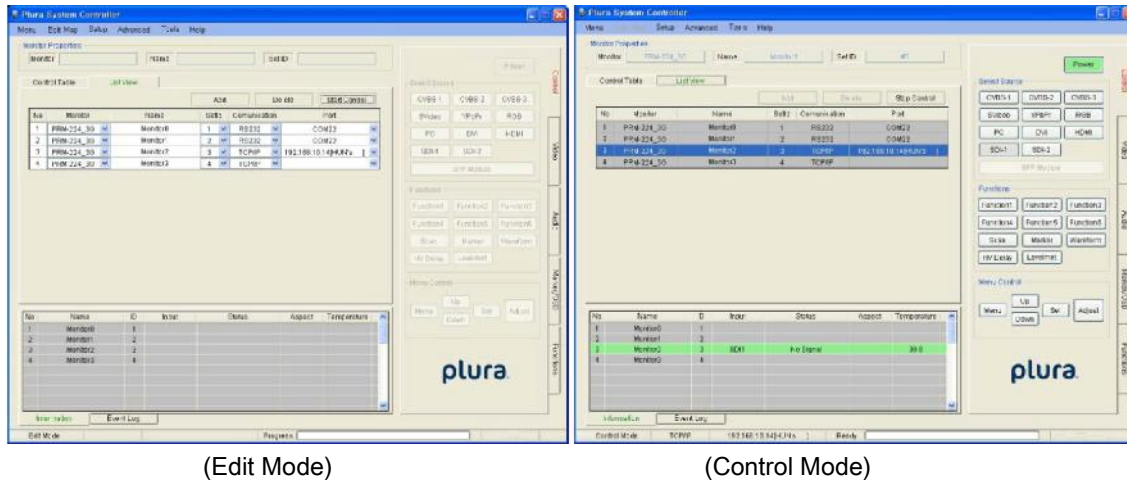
Plura System Controller
Menu Edit Map Setup Advanced Tools Help
Monitor Properties
Monitor
Name
Set ID
Power
Control Table
List View
Add
Delete
Start Control
| No | Monitor | Name | Set ID | Communication | Port |
|---|---|---|---|---|---|
| 1 | PRM-224_3G | Monitor0 | 1 | RS232 | COM23 |
| 2 | PRM-224_3G | Monitor1 | 2 | RS232 | COM23 |
| 3 | PRM-224_3G | Monitor2 | 3 | TCP/IP | 192.168.10.149:PUN.. |
| 4 | PRM-224_3G | Monitor3 | 4 | TCP/IP | |
Select Source
CVBS-1 CVBS-2 CVBS-3
SVideo YPbPr RGB
PC DVI HDMI
SDI-1 SDI-2
SFP Module
Functions
Function1 Function2 Function3
Function4 Function5 Function6
Scale Marker Waveform
HV Delay Levelmet
Menu Control
Menu Up Down Sel Adjust
| No | Name | ID | Input | Status | Aspect | Temperature |
|---|---|---|---|---|---|---|
| 1 | Monitor0 | 1 | | | | |
| 2 | Monitor1 | 2 | | | | |
| 3 | Monitor2 | 3 | | | | |
| 4 | Monitor3 | 4 | | | | |
Information
Event Log
Edit Mode
Progress
plura
Control
Video
Audio
Marker/OSD
Functions
(Edit Mode)

Plura System Controller
Menu Setup Advanced Tools Help
Monitor Properties
Monitor PRM-224_3G
Name Monitor1
Set ID #1
Power
Control Table
List View
Add
Delete
Stop Control
| No | Monitor | Name | Set ID | Communication | Port |
|---|---|---|---|---|---|
| 1 | PRM-224_3G | Monitor0 | 1 | RS232 | COM23 |
| 2 | PRM-224_3G | Monitor1 | 2 | RS232 | COM23 |
| 3 | PRM-224_3G | Monitor2 | 3 | TCP/IP | 192.168.10.149:PUN.. |
| 4 | PRM-224_3G | Monitor3 | 4 | TCP/IP | |
Select Source
CVBS-1 CVBS-2 CVBS-3
SVideo YPbPr RGB
PC DVI HDMI
SDI-1 SDI-2
SFP Module
Functions
Function1 Function2 Function3
Function4 Function5 Function6
Scale Marker Waveform
HV Delay Levelmet
Menu Control
Menu Up Down Sel Adjust
| No | Name | ID | Input | Status | Aspect | Temperature |
|---|---|---|---|---|---|---|
| 1 | Monitor0 | 1 | | | | |
| 2 | Monitor1 | 2 | | | | |
| 3 | Monitor2 | 3 | SDI1 | No Signal | | 39.0 |
| 4 | Monitor3 | 4 | | | | |
Information
Event Log
Control Mode
TCP/IP
192.168.10.149:PUN..
Ready
plura
Control
Video
Audio
Marker/OSD
Functions
(Control Mode)